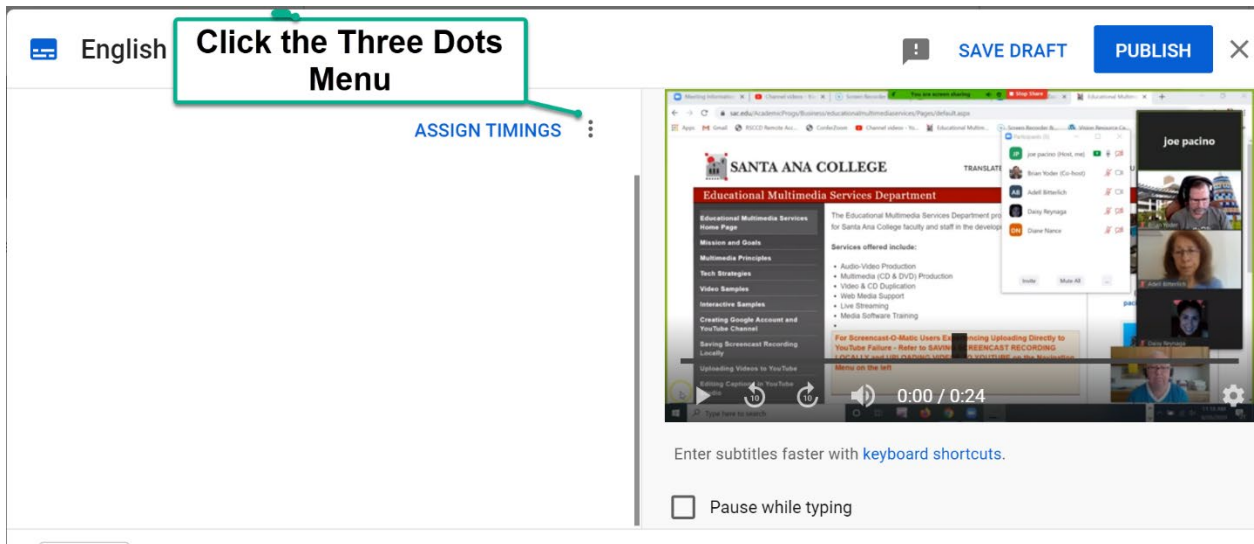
English

Click the Three Dots Menu

SAVE DRAFT

PUBLISH

ASSIGN TIMINGS

SANTA ANA COLLEGE

TRANSLATE

Educational Multimedia Services Department

Educational Multimedia Services Home Page

Mission and Goals

Multimedia Principles

Tech Strategies

Video Samples

Interactive Samples

Creating Google Account and YouTube Channel

Saving Screencast Recording Locally

Uploading Videos to YouTube

Editing Captions in YouTube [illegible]

The Educational Multimedia Services Department pro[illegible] for Santa Ana College faculty and staff in the develop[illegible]

Services offered include:

- Audio-Video Production
- Multimedia (CD & DVD) Production
- Video & CD Duplication
- Web Media Support
- Live Streaming
- Media Software Training

For Screencast-O-Matic Users Ex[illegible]encing Uploading Directly to YouTube Failure - Refer to SAVIN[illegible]REENCAST RECORDING LOCALLY and UPLOADING VIDE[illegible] YOUTUBE on the Navigation Menu on the left

joe pacino (Host, me)

Brian Yoder (Co-host)

Adell Bitterlich

Daisy Reynaga

Diane Nance

Invite

Mute All

joe pacino

Daisy Reynaga

0:00 / 0:24

10

10

Type here to search

Enter subtitles faster with keyboard shortcuts.

Pause while typing